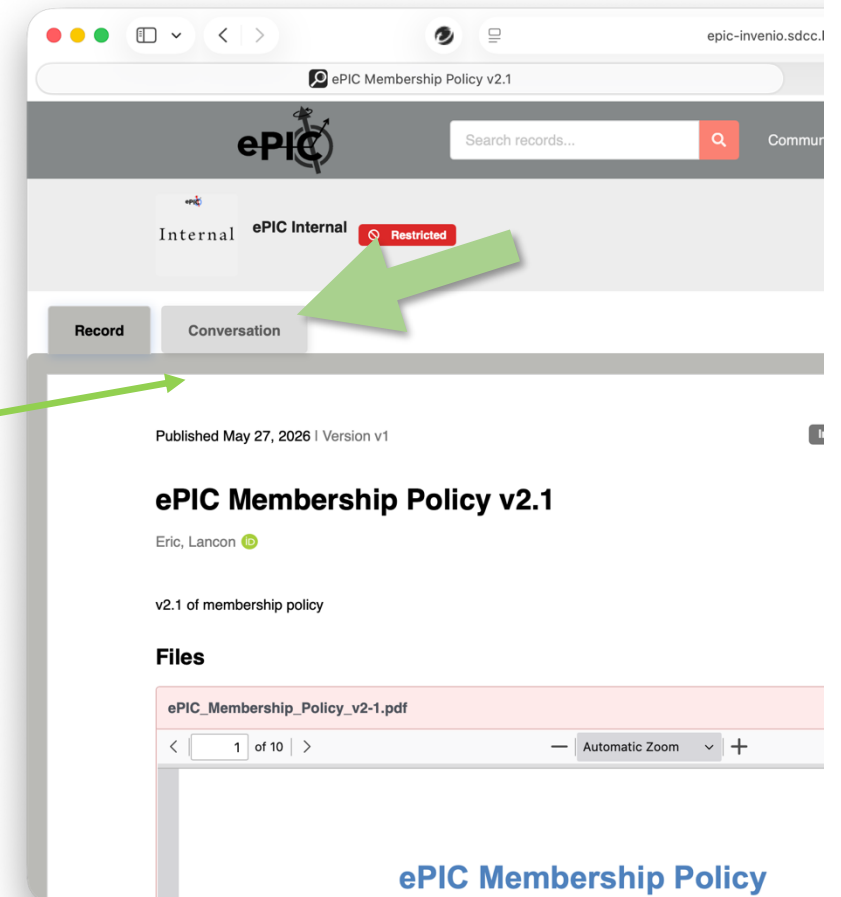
epic-invenio.sdcc.l

ePIC Membership Policy v2.1

ePIC

Search records...

Commun

ePIC

Internal

ePIC Internal

Restricted

Record

Conversation

Published May 27, 2026 | Version v1

ePIC Membership Policy v2.1

Eric, Lancon

v2.1 of membership policy

Files

ePIC_Membership_Policy_v2-1.pdf

1 of 10

Automatic Zoom

ePIC Membership Policy